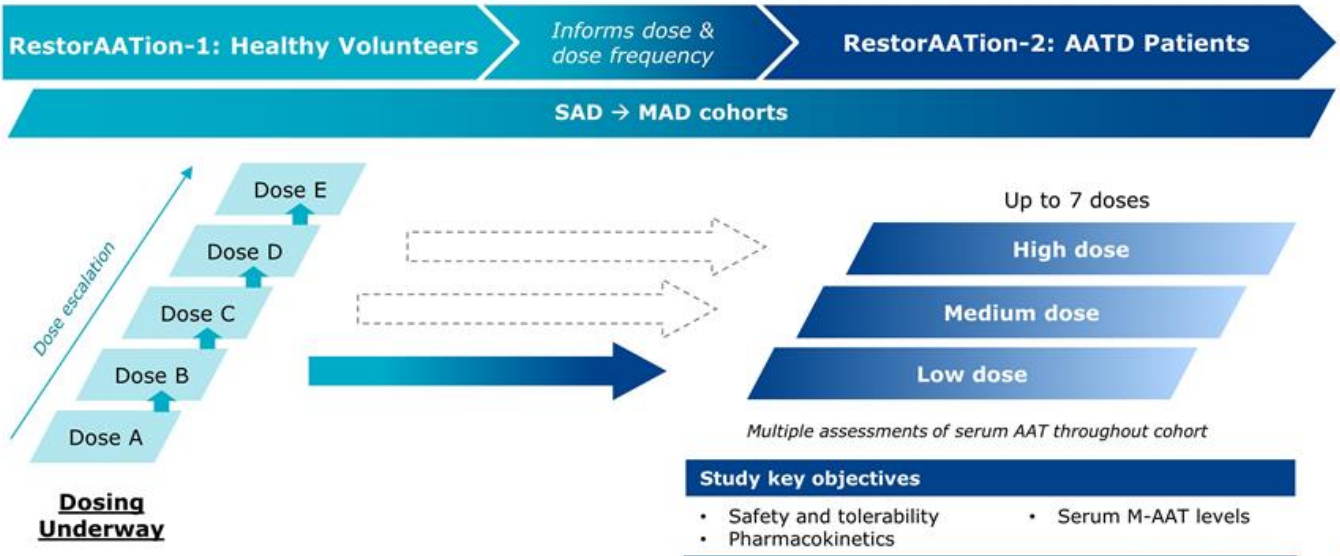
RestorAATion-1: Healthy Volunteers

Informs dose & dose frequency

RestorAATion-2: AATD Patients

SAD → MAD cohorts

Dose escalation

Dose E

Dose D

Dose C

Dose B

Dose A

Dosing Underway

Up to 7 doses

High dose

Medium dose

Low dose

Multiple assessments of serum AAT throughout cohort

Study key objectives

• Safety and tolerability
• Pharmacokinetics
• Serum M-AAT levels